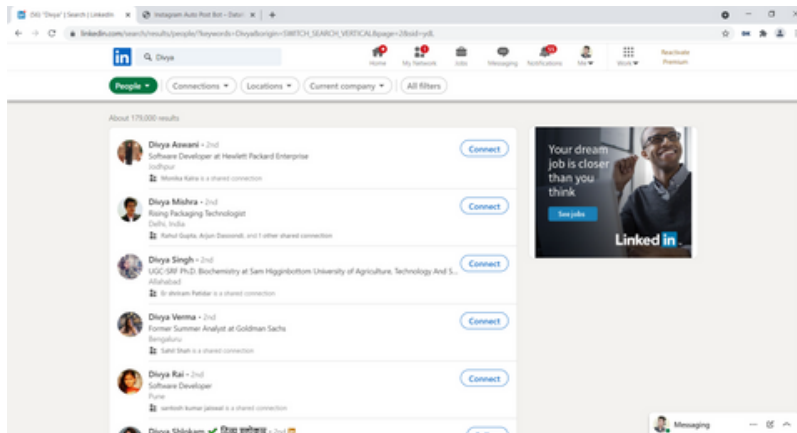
(56) "Divya" | Search | LinkedIn × Instagram Auto Post Bot - Data × +

linkedin.com/search/results/people/?keywords=Divya&origin=SWITCH_SEARCH_VERTICAL&page=2&sid=yd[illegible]

in Divya

Home My Network Jobs Messaging Notifications Me Work Reactivate Premium

People Connections Locations Current company All filters

About 179,000 results

Divya Aswani • 2nd
Software Developer at Hewlett Packard Enterprise
Jodhpur
Monika Kalra is a shared connection
Connect

Divya Mishra • 2nd
Rising Packaging Technologist
Delhi, India
Rahul Gupta, Arjun Dassondi, and 1 other shared connection
Connect

Divya Singh • 2nd
UGC-SRF Ph.D. Biochemistry at Sam Higginbottom University of Agriculture, Technology And S...
Allahabad
Er shriram Patidar is a shared connection
Connect

Divya Verma • 2nd
Former Summer Analyst at Goldman Sachs
Bengaluru
Sahil Shah is a shared connection
Connect

Divya Rai • 2nd
Software Developer
Pune
santosh kumar jaiswal is a shared connection
Connect

Divya Shivam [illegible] • 2nd

Your dream job is closer than you think
See jobs
LinkedIn

Messaging